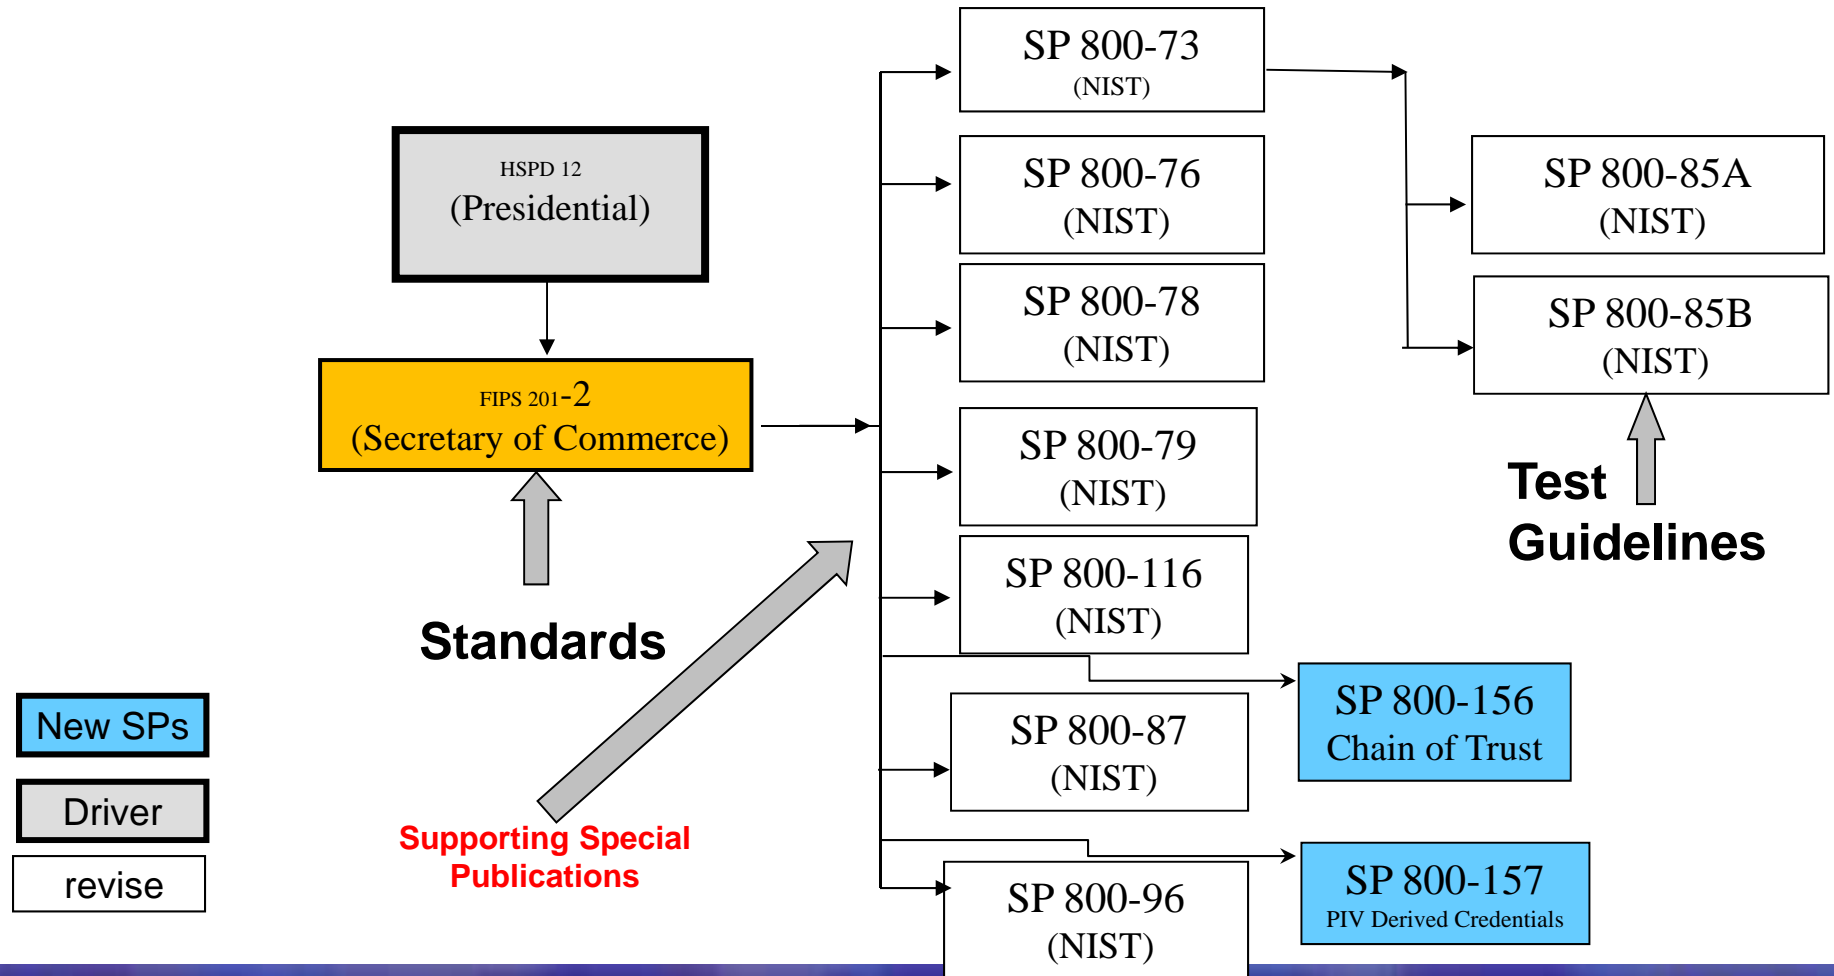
HSPD 12
(Presidential)

FIPS 201-2
(Secretary of Commerce)

Standards

Supporting Special Publications

SP 800-73
(NIST)

SP 800-76
(NIST)

SP 800-78
(NIST)

SP 800-79
(NIST)

SP 800-116
(NIST)

SP 800-87
(NIST)

SP 800-96
(NIST)

SP 800-85A
(NIST)

SP 800-85B
(NIST)

Test Guidelines

SP 800-156
Chain of Trust

SP 800-157
PIV Derived Credentials

New SPs

Driver

revise